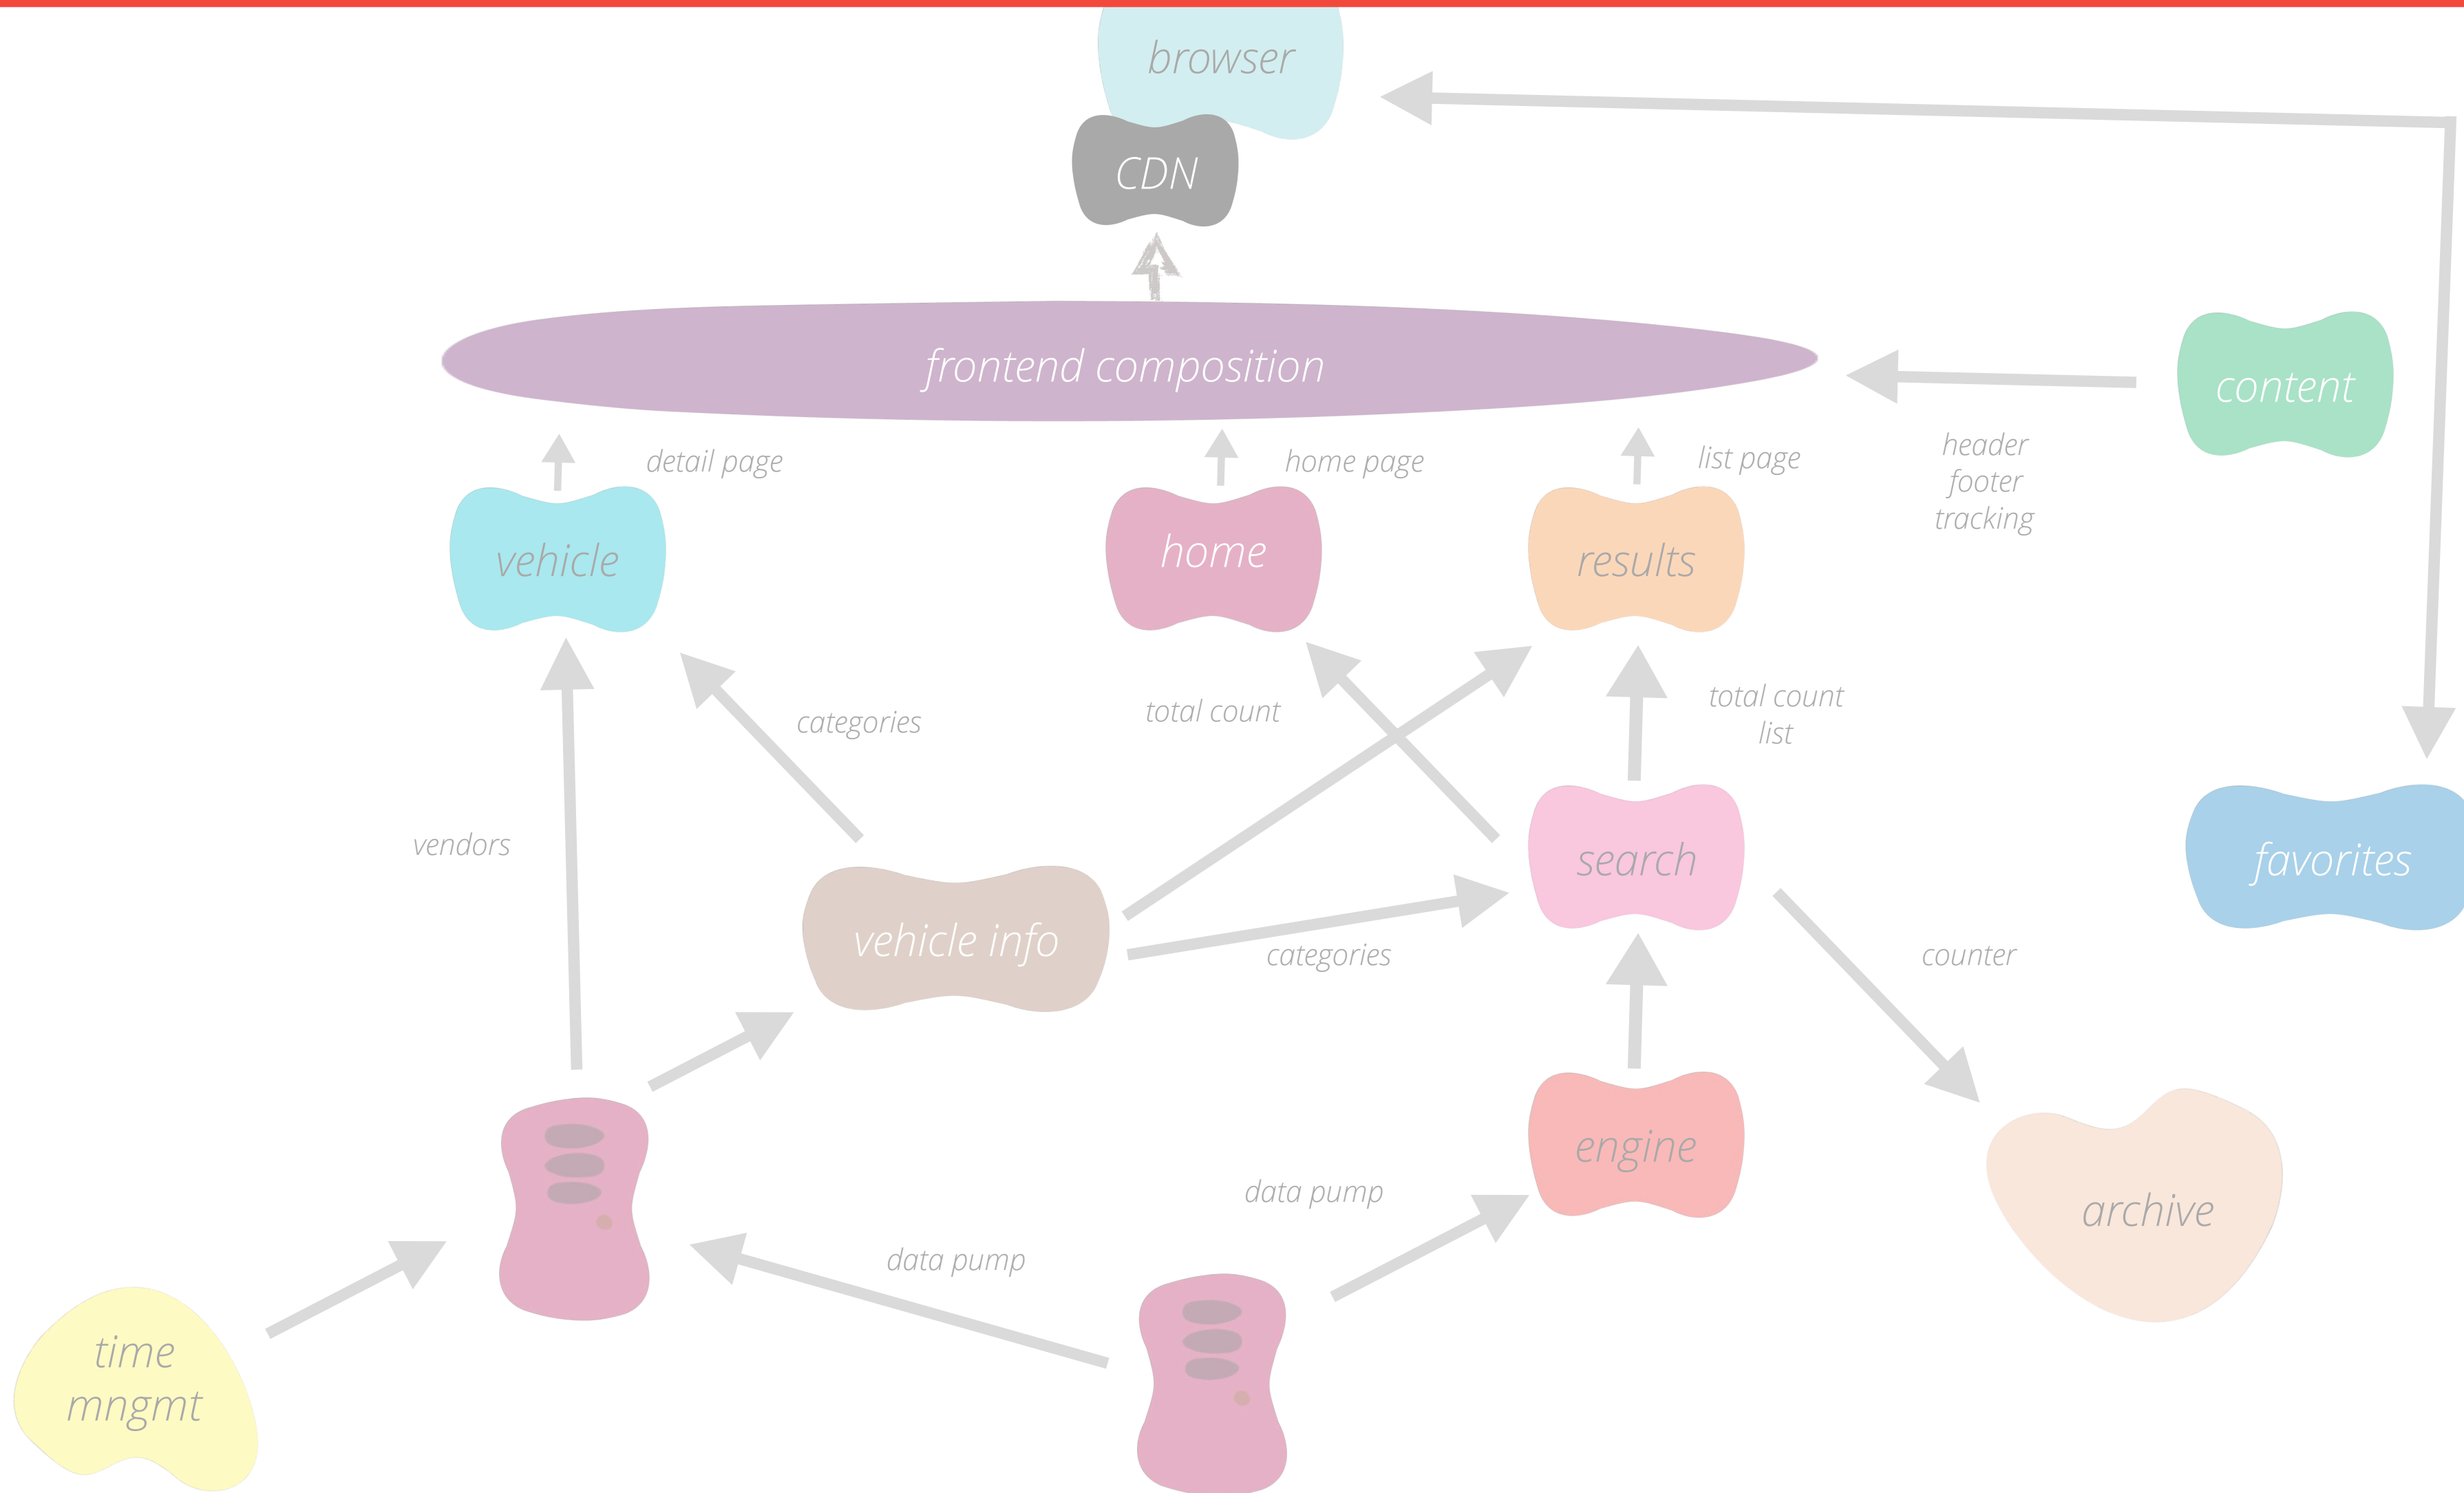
browser

CDN

frontend composition

content

header
footer
tracking

detail page

home page

list page

vehicle

home

results

categories

total count

total count
list

vendors

search

favorites

vehicle info

categories

counter

engine

archive

data pump

data pump

time
mngmt